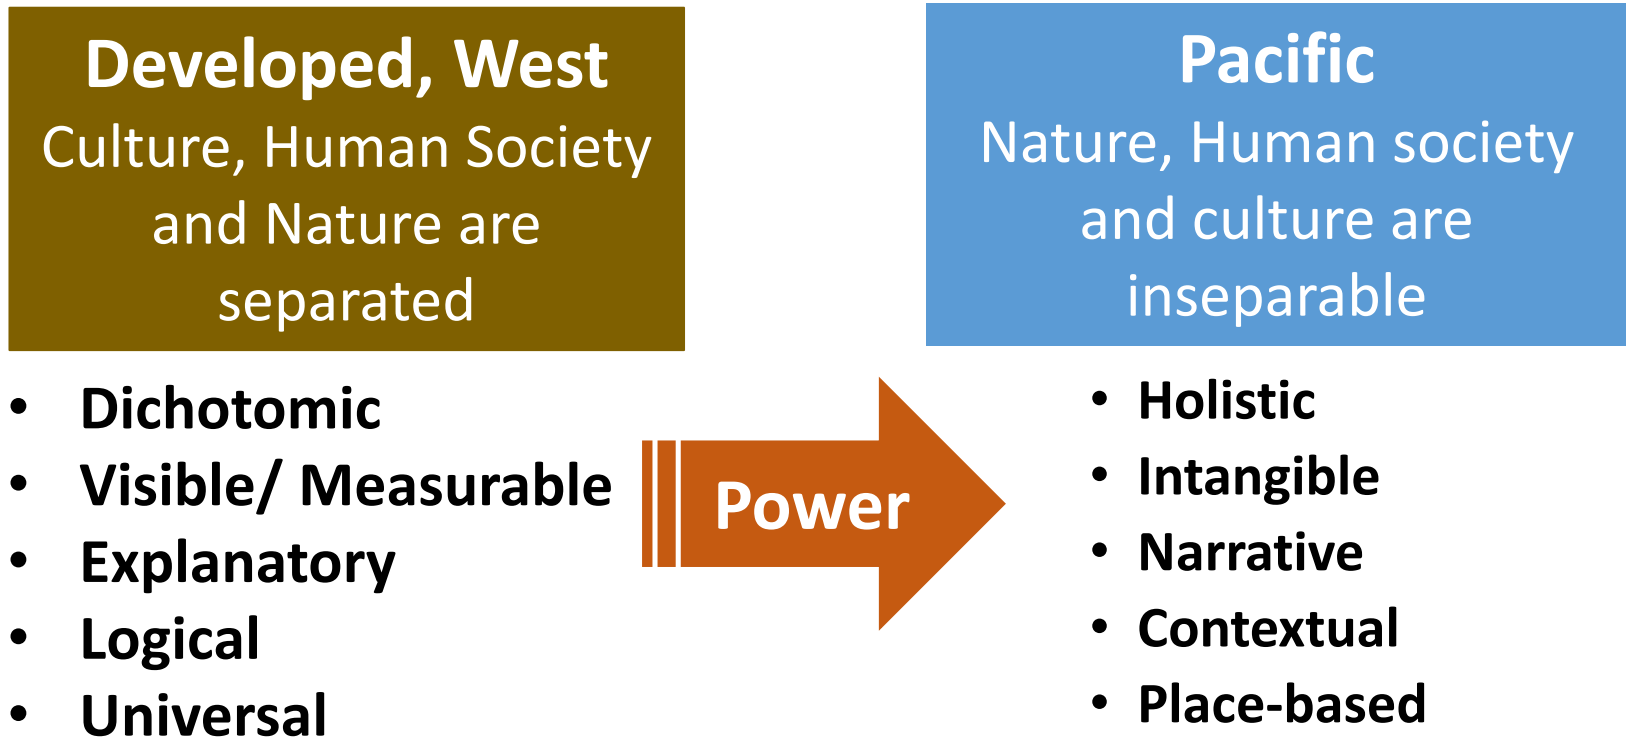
Developed, West
Culture, Human Society and Nature are separated

- Dichotomic
- Visible/ Measurable
- Explanatory
- Logical
- Universal

Power

Pacific
Nature, Human society and culture are inseparable

- Holistic
- Intangible
- Narrative
- Contextual
- Place-based